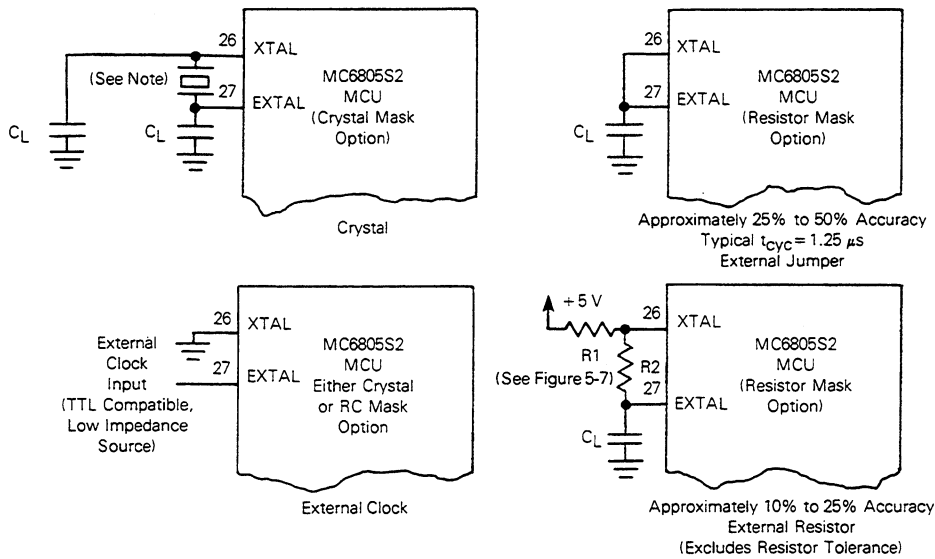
26
XTAL
(See Note)
27
EXTAL
$C_L$
$C_L$
MC6805S2
MCU
(Crystal Mask Option)

Crystal

26
XTAL
27
EXTAL
$C_L$
MC6805S2
MCU
(Resistor Mask Option)

Approximately 25% to 50% Accuracy
Typical $t_{cyc} = 1.25\ \mu s$
External Jumper

External Clock Input (TTL Compatible, Low Impedance Source)
26
XTAL
27
EXTAL
MC6805S2
MCU
Either Crystal or RC Mask Option

External Clock

+5 V
R1
(See Figure 5-7)
R2
26
XTAL
27
EXTAL
$C_L$
MC6805S2
MCU
(Resistor Mask Option)

Approximately 10% to 25% Accuracy
External Resistor
(Excludes Resistor Tolerance)